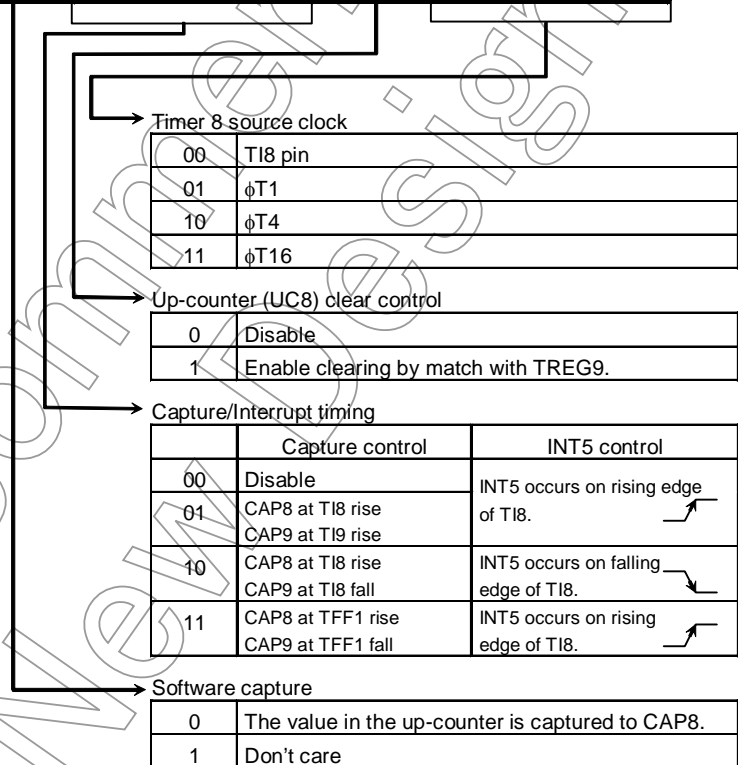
Timer 8 source clock

| | |
|---|---|
| 00 | TI8 pin |
| 01 | $\phi$T1 |
| 10 | $\phi$T4 |
| 11 | $\phi$T16 |

Up-counter (UC8) clear control

| | |
|---|---|
| 0 | Disable |
| 1 | Enable clearing by match with TREG9. |

Capture/Interrupt timing

| | Capture control | INT5 control |
|---|---|---|
| 00 | Disable | INT5 occurs on rising edge of TI8. |
| 01 | CAP8 at TI8 rise CAP9 at TI9 rise | |
| 10 | CAP8 at TI8 rise CAP9 at TI8 fall | INT5 occurs on falling edge of TI8. |
| 11 | CAP8 at TFF1 rise CAP9 at TFF1 fall | INT5 occurs on rising edge of TI8. |

Software capture

| | |
|---|---|
| 0 | The value in the up-counter is captured to CAP8. |
| 1 | Don't care |